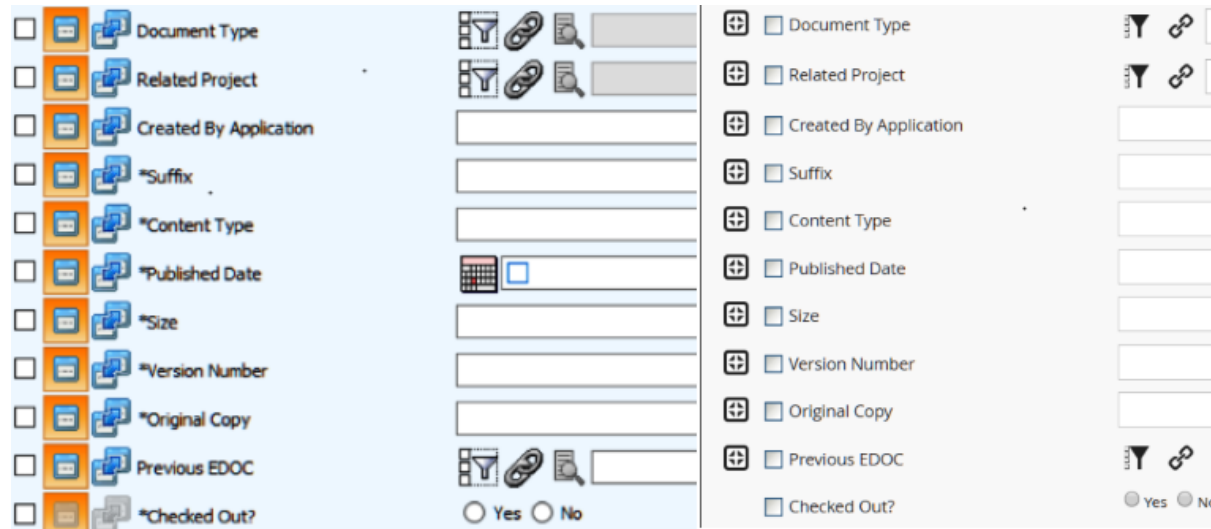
Document Type
Related Project
Created By Application
*Suffix
*Content Type
*Published Date
*Size
*Version Number
*Original Copy
Previous EDOC
*Checked Out?
Yes No

Document Type
Related Project
Created By Application
Suffix
Content Type
Published Date
Size
Version Number
Original Copy
Previous EDOC
Checked Out?
Yes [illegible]